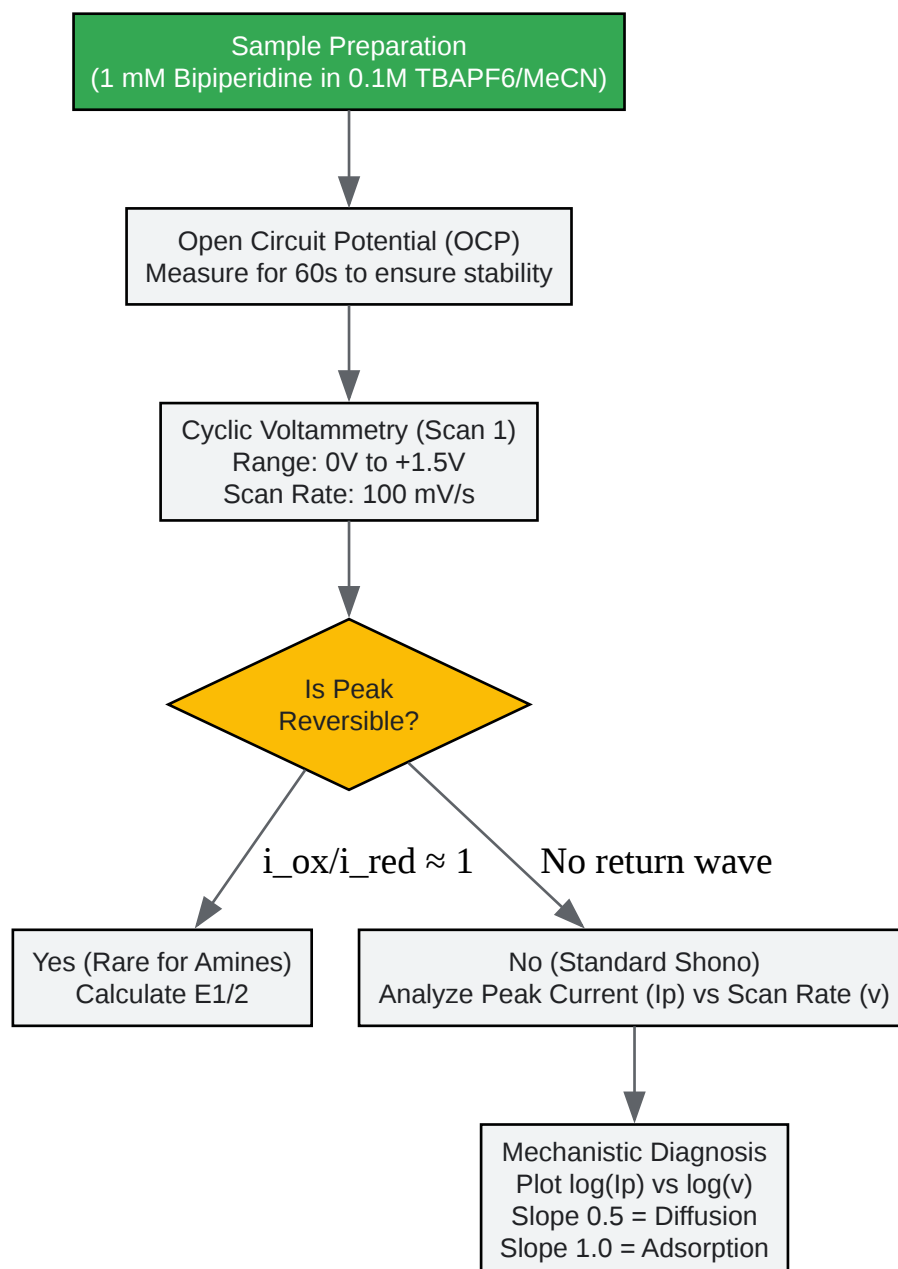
Sample Preparation
(1 mM Bipiperidine in 0.1M TBAPF6/MeCN)

Open Circuit Potential (OCP)
Measure for 60s to ensure stability

Cyclic Voltammetry (Scan 1)
Range: 0V to +1.5V
Scan Rate: 100 mV/s

Is Peak
Reversible?

i_ox/i_red ≈ 1

No return wave

Yes (Rare for Amines)
Calculate E1/2

No (Standard Shono)
Analyze Peak Current (Ip) vs Scan Rate (v)

Mechanistic Diagnosis
Plot log(Ip) vs log(v)
Slope 0.5 = Diffusion
Slope 1.0 = Adsorption